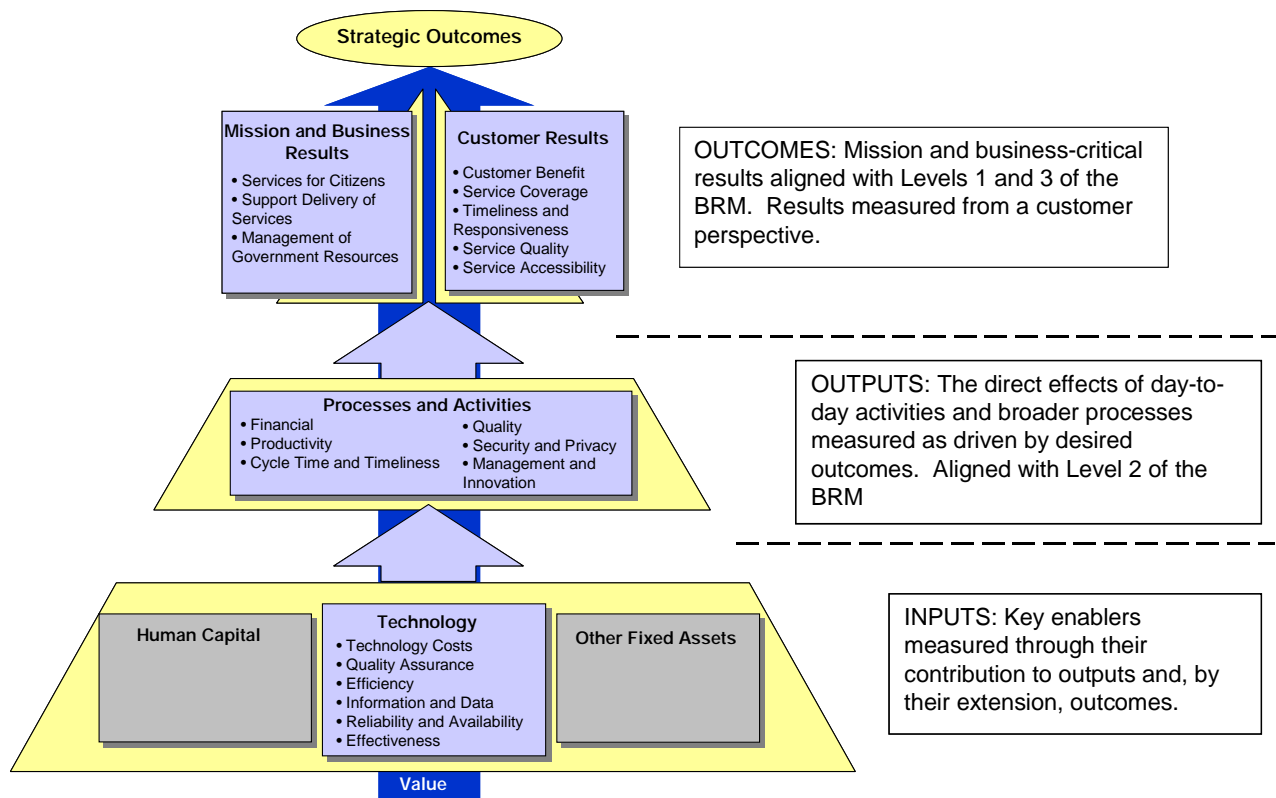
Strategic Outcomes

Mission and Business Results
• Services for Citizens
• Support Delivery of Services
• Management of Government Resources

Customer Results
• Customer Benefit
• Service Coverage
• Timeliness and Responsiveness
• Service Quality
• Service Accessibility

OUTCOMES: Mission and business-critical results aligned with Levels 1 and 3 of the BRM. Results measured from a customer perspective.

Processes and Activities
• Financial
• Productivity
• Cycle Time and Timeliness
• Quality
• Security and Privacy
• Management and Innovation

OUTPUTS: The direct effects of day-to-day activities and broader processes measured as driven by desired outcomes. Aligned with Level 2 of the BRM

Human Capital

Technology
• Technology Costs
• Quality Assurance
• Efficiency
• Information and Data
• Reliability and Availability
• Effectiveness

Other Fixed Assets

INPUTS: Key enablers measured through their contribution to outputs and, by their extension, outcomes.

Value